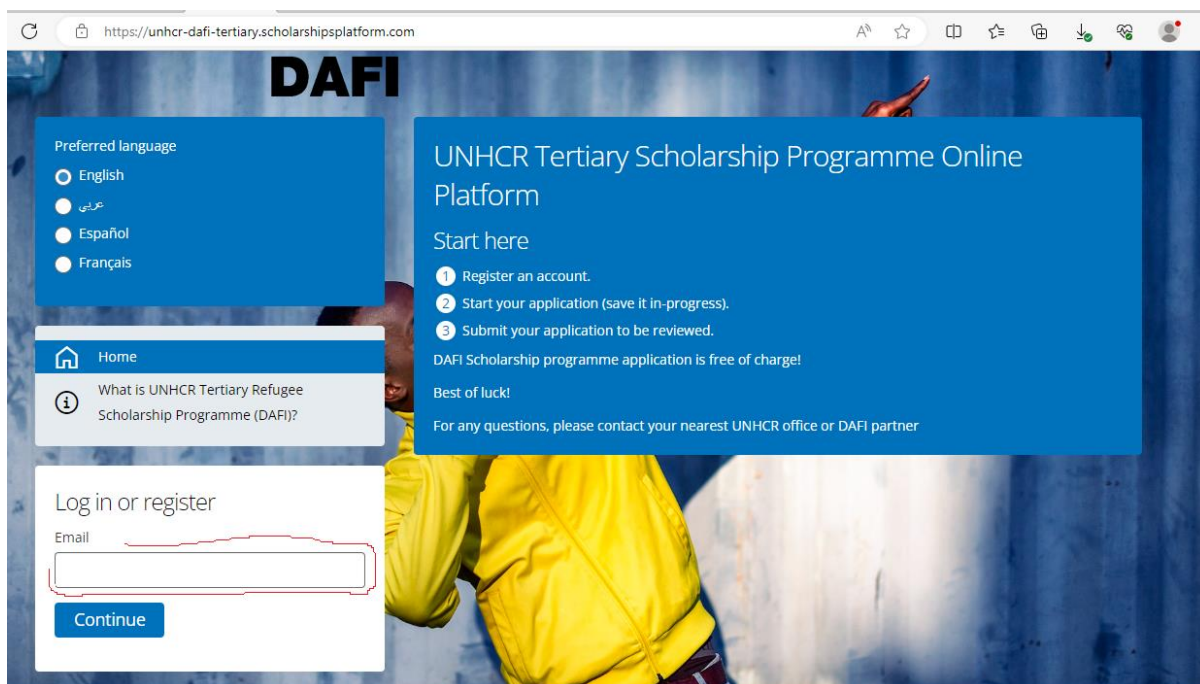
https://unhcr-dafi-tertiary.scholarshipsplatform.com

DAFI

Preferred language
English
عربي
Español
Français

Home
What is UNHCR Tertiary Refugee Scholarship Programme (DAFI)?

Log in or register
Email
Continue

UNHCR Tertiary Scholarship Programme Online Platform

Start here

1 Register an account.
2 Start your application (save it in-progress).
3 Submit your application to be reviewed.

DAFI Scholarship programme application is free of charge!

Best of luck!

For any questions, please contact your nearest UNHCR office or DAFI partner